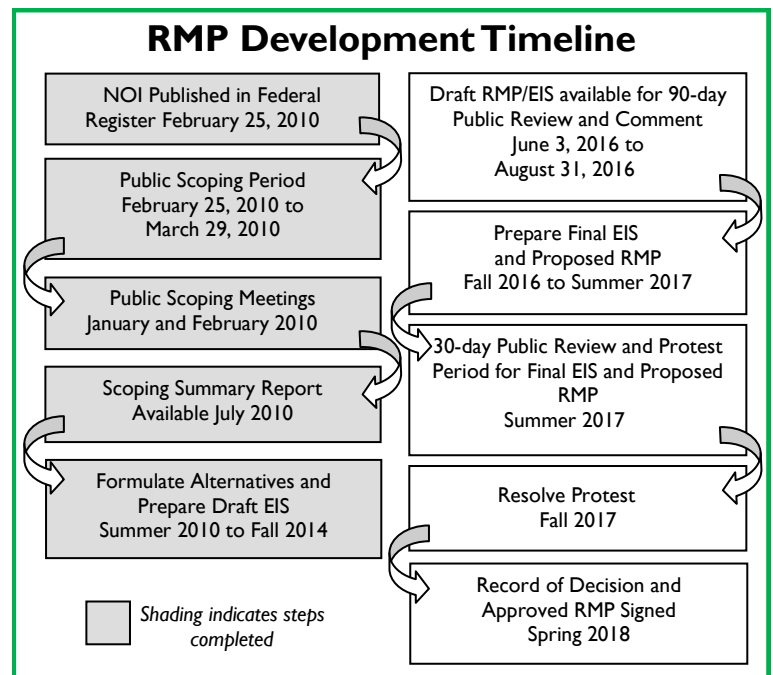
RMP Development Timeline

NOI Published in Federal Register February 25, 2010

Public Scoping Period February 25, 2010 to March 29, 2010

Public Scoping Meetings January and February 2010

Scoping Summary Report Available July 2010

Formulate Alternatives and Prepare Draft EIS Summer 2010 to Fall 2014

Shading indicates steps completed

Draft RMP/EIS available for 90-day Public Review and Comment June 3, 2016 to August 31, 2016

Prepare Final EIS and Proposed RMP Fall 2016 to Summer 2017

30-day Public Review and Protest Period for Final EIS and Proposed RMP Summer 2017

Resolve Protest Fall 2017

Record of Decision and Approved RMP Signed Spring 2018